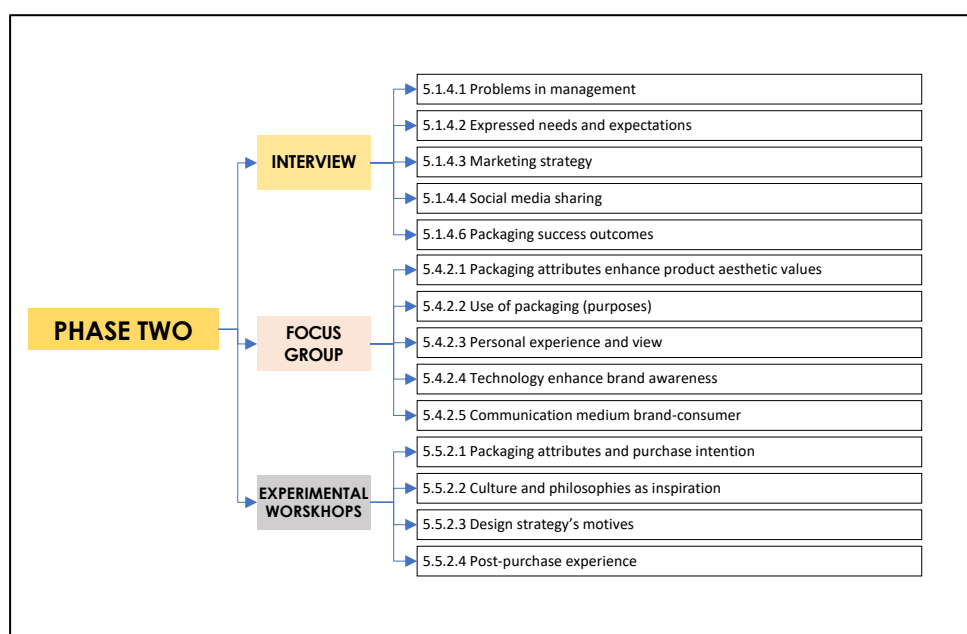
PHASE TWO

INTERVIEW

5.1.4.1 Problems in management
5.1.4.2 Expressed needs and expectations
5.1.4.3 Marketing strategy
5.1.4.4 Social media sharing
5.1.4.6 Packaging success outcomes

FOCUS GROUP

5.4.2.1 Packaging attributes enhance product aesthetic values
5.4.2.2 Use of packaging (purposes)
5.4.2.3 Personal experience and view
5.4.2.4 Technology enhance brand awareness
5.4.2.5 Communication medium brand-consumer

EXPERIMENTAL WORSKHOPS

5.5.2.1 Packaging attributes and purchase intention
5.5.2.2 Culture and philosophies as inspiration
5.5.2.3 Design strategy's motives
5.5.2.4 Post-purchase experience